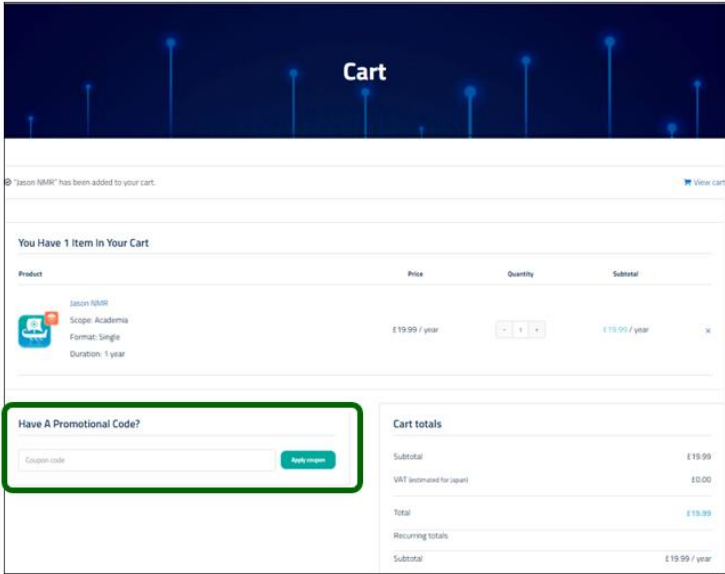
Cart

"Jason NMR" has been added to your cart.

View cart

You Have 1 Item In Your Cart

| Product | Price | Quantity | Subtotal | |
|---|---|---|---|---|
| Jason NMR Scope: Academia Format: Single Duration: 1 year | £19.99 / year | - 1 + | £19.99 / year | × |

Have A Promotional Code?

Coupon code

Apply coupon

Cart totals

| | |
|---|---|
| Subtotal | £19.99 |
| VAT (estimated for Japan) | £0.00 |
| Total | £19.99 |
| Recurring totals | |
| Subtotal | £19.99 / year |